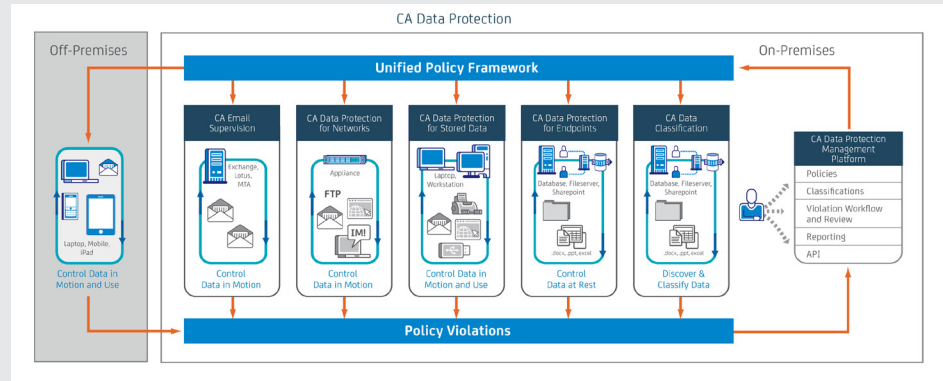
CA Data Protection

Off-Premises

On-Premises

Unified Policy Framework

CA Email Supervision

Exchange, Lotus, MTA

Control Data in Motion

CA Data Protection for Networks

Appliance

FTP

IM

Control Data in Motion

CA Data Protection for Stored Data

Laptop, Workstation

Control Data in Motion and Use

CA Data Protection for Endpoints

Database, Fileserver, Sharepoint

.docx, .ppt, .excel

Control Data at Rest

CA Data Classification

Database, Fileserver, Sharepoint

.docx, .ppt, .excel

Discover & Classify Data

CA Data Protection Management Platform

Policies

Classifications

Violation Workflow and Review

Reporting

API

Laptop, Mobile, iPad

Control Data in Motion and Use

Policy Violations